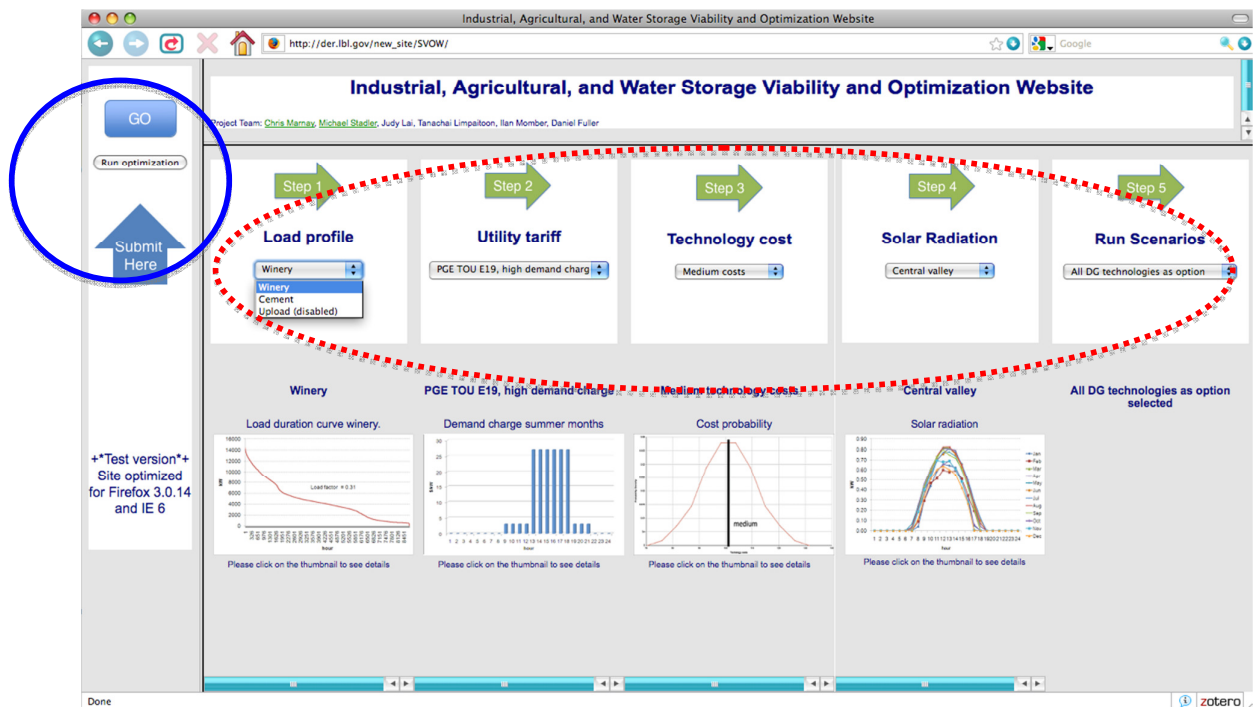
Industrial, Agricultural, and Water Storage Viability and Optimization Website

http://der.lbl.gov/new_site/SVOW/

Google

GO

Run optimization

Submit Here

Industrial, Agricultural, and Water Storage Viability and Optimization Website

Project Team: Chris Marnay, Michael Stadler, Judy Lai, Tanachai Limpaitoon, Ilan Momber, Daniel Fuller

Step 1

Load profile

Winery

Winery
Cement
Upload (disabled)

Step 2

Utility tariff

PGE TOU E19, high demand charg

Step 3

Technology cost

Medium costs

Step 4

Solar Radiation

Central valley

Step 5

Run Scenarios

All DG technologies as option

Winery

Load duration curve winery.

Load factor = 0.31

Please click on the thumbnail to see details

PGE TOU E19, high demand charge

Demand charge summer months

Please click on the thumbnail to see details

Medium technology costs

Cost probability

medium

Please click on the thumbnail to see details

Central valley

Solar radiation

Jan
Feb
Mar
Apr
May
Jun
Jul
Aug
Sep
Oct
Nov
Dec

Please click on the thumbnail to see details

All DG technologies as option selected

+*Test version*+ Site optimized for Firefox 3.0.14 and IE 6

Done

zotero